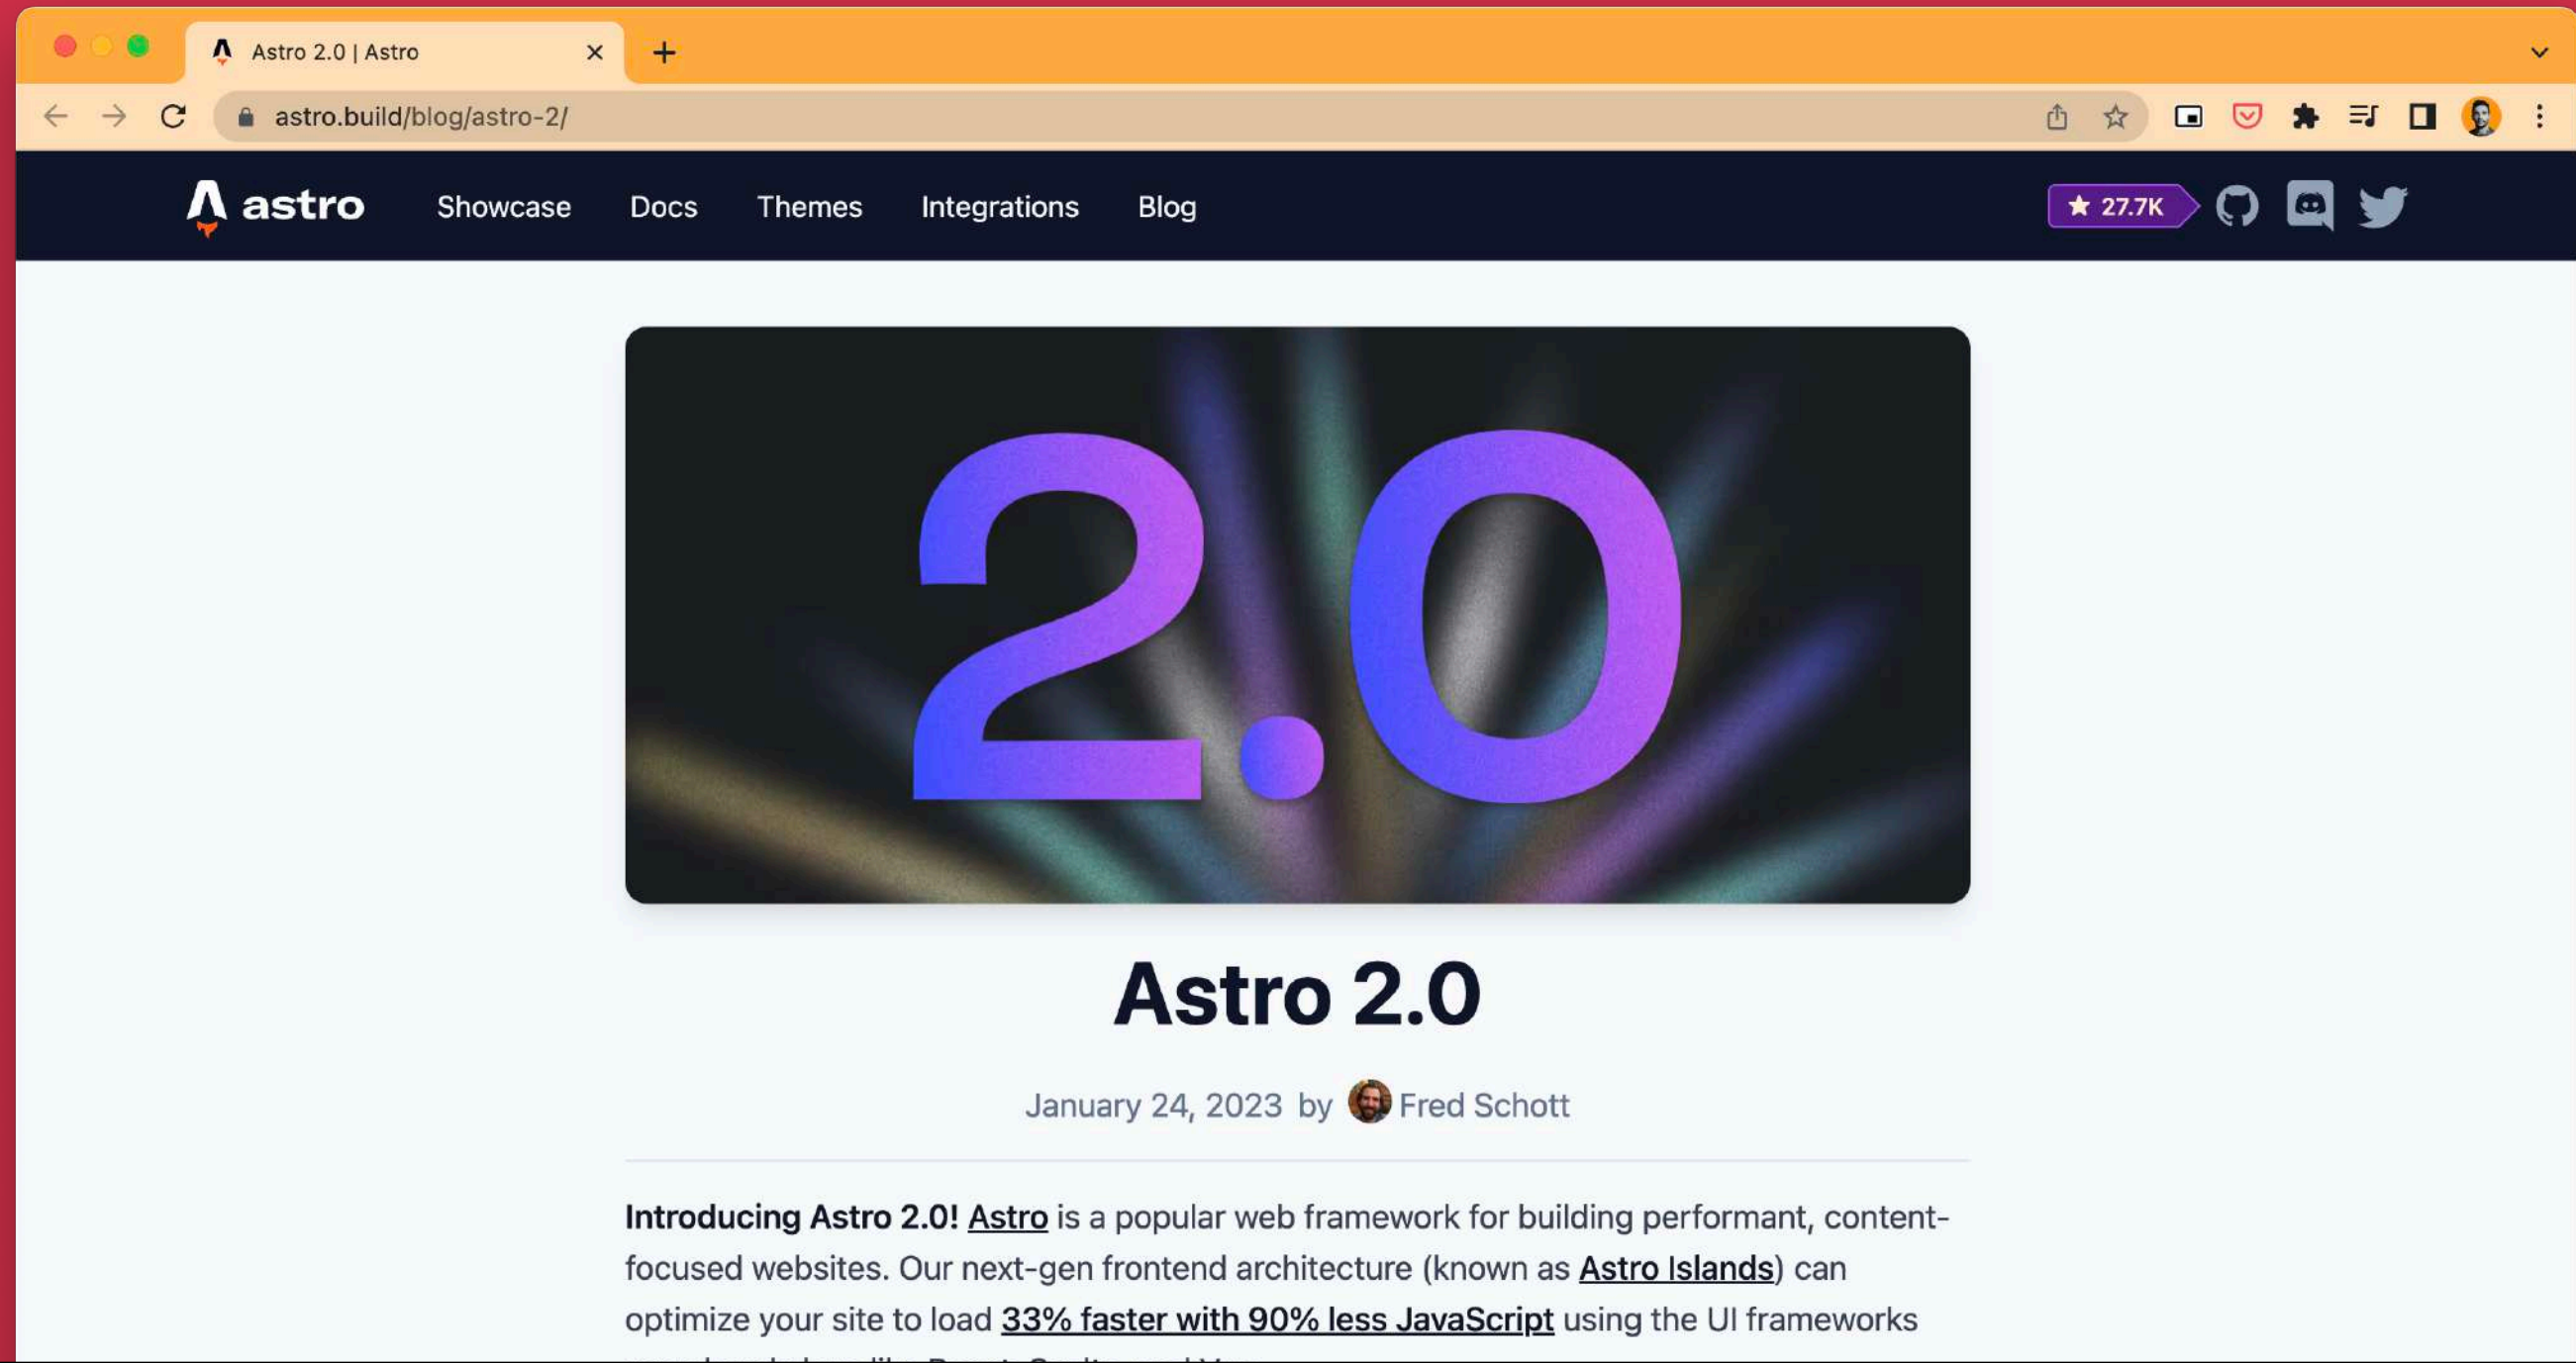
Astro 2.0 | Astro

astro.build/blog/astro-2/

astro Showcase Docs Themes Integrations Blog

27.7K

2.0

Astro 2.0

January 24, 2023 by Fred Schott

Introducing Astro 2.0! Astro is a popular web framework for building performant, content-focused websites. Our next-gen frontend architecture (known as Astro Islands) can optimize your site to load 33% faster with 90% less JavaScript using the UI frameworks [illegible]